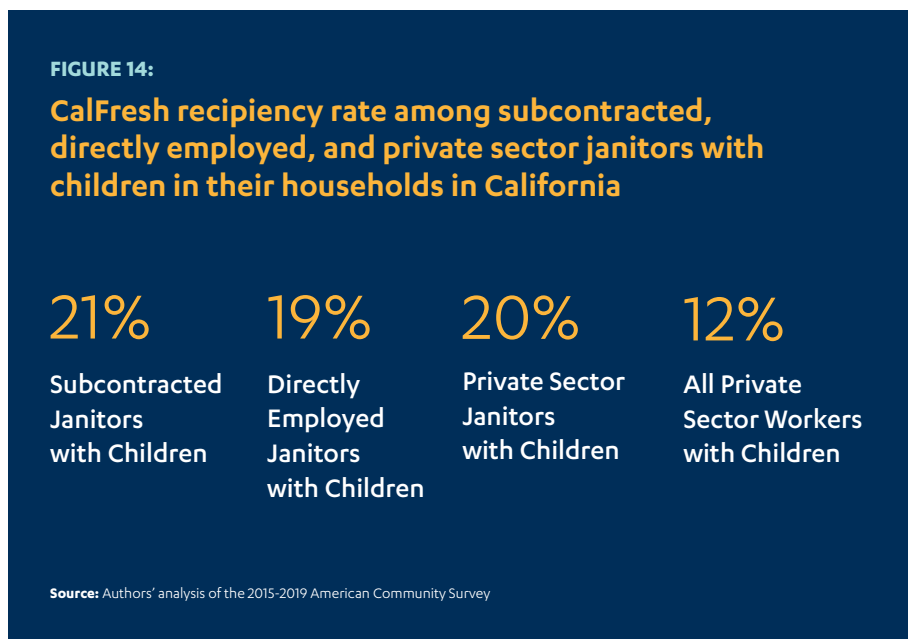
FIGURE 14:

CalFresh recipiency rate among subcontracted, directly employed, and private sector janitors with children in their households in California

21%
Subcontracted Janitors with Children

19%
Directly Employed Janitors with Children

20%
Private Sector Janitors with Children

12%
All Private Sector Workers with Children

Source: Authors' analysis of the 2015-2019 American Community Survey